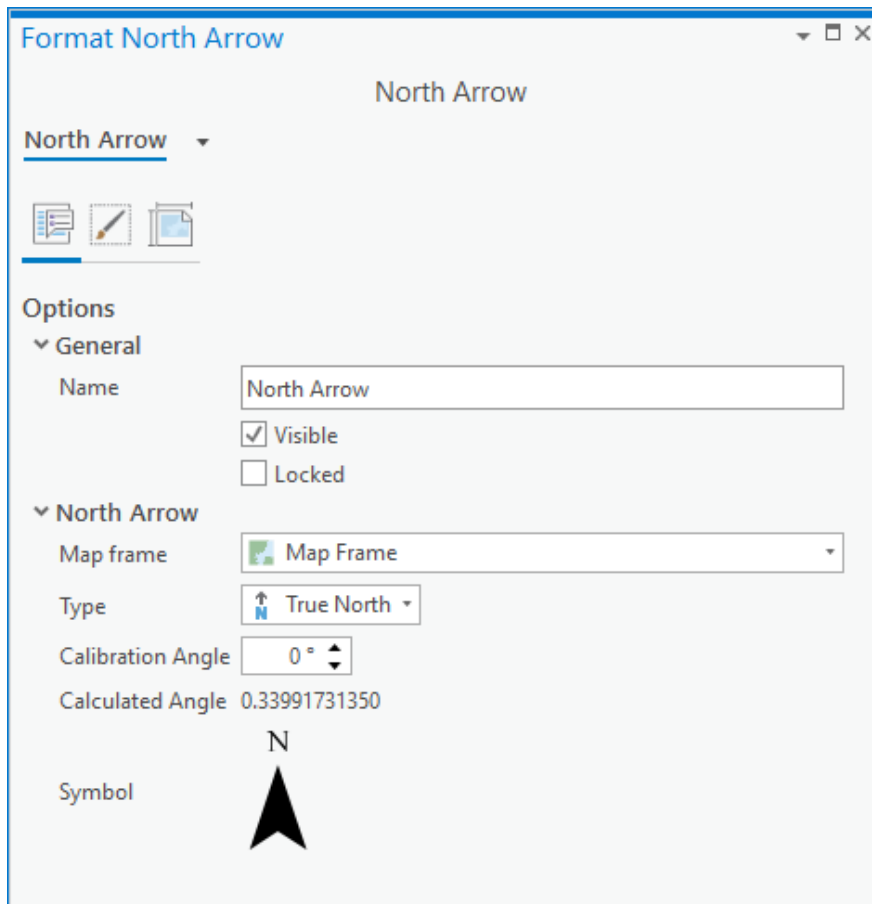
Format North Arrow

North Arrow

North Arrow

Options

General

Name North Arrow

Visible

Locked

North Arrow

Map frame Map Frame

Type True North

Calibration Angle 0 °

Calculated Angle 0.33991731350

Symbol N